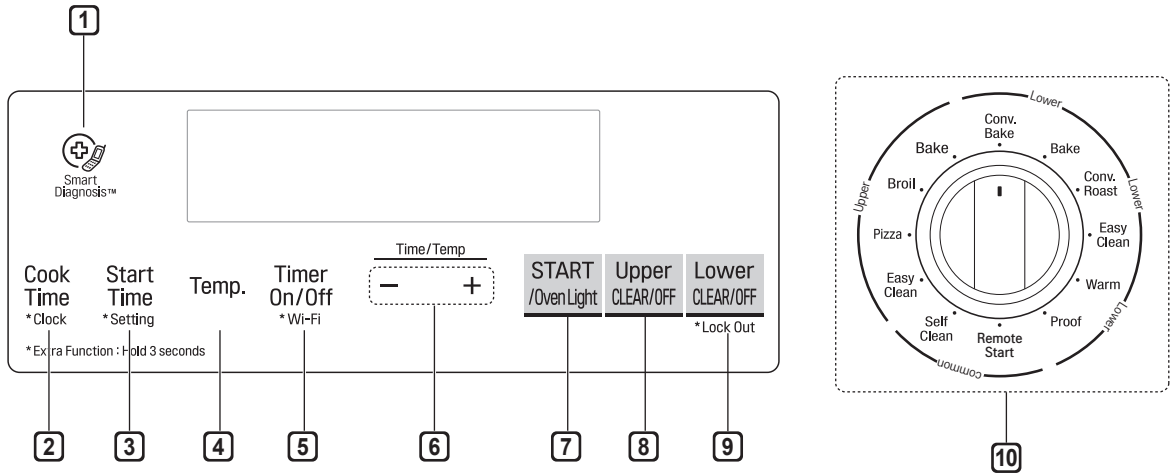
1

Smart Diagnosis™

Cook Time
*Clock

Start Time
*Setting

Temp.

Timer On/Off
*Wi-Fi

Time/Temp
− +

START
/Oven Light

Upper
CLEAR/OFF

Lower
CLEAR/OFF
*Lock Out

*Extra Function : Hold 3 seconds

2 3 4 5 6 7 8 9

Lower
Conv. Bake
Bake
Bake
Conv. Roast
Lower
Broil
Upper
Pizza
Easy Clean
Easy Clean
Warm
Lower
Self Clean
Remote Start
Proof
common

10